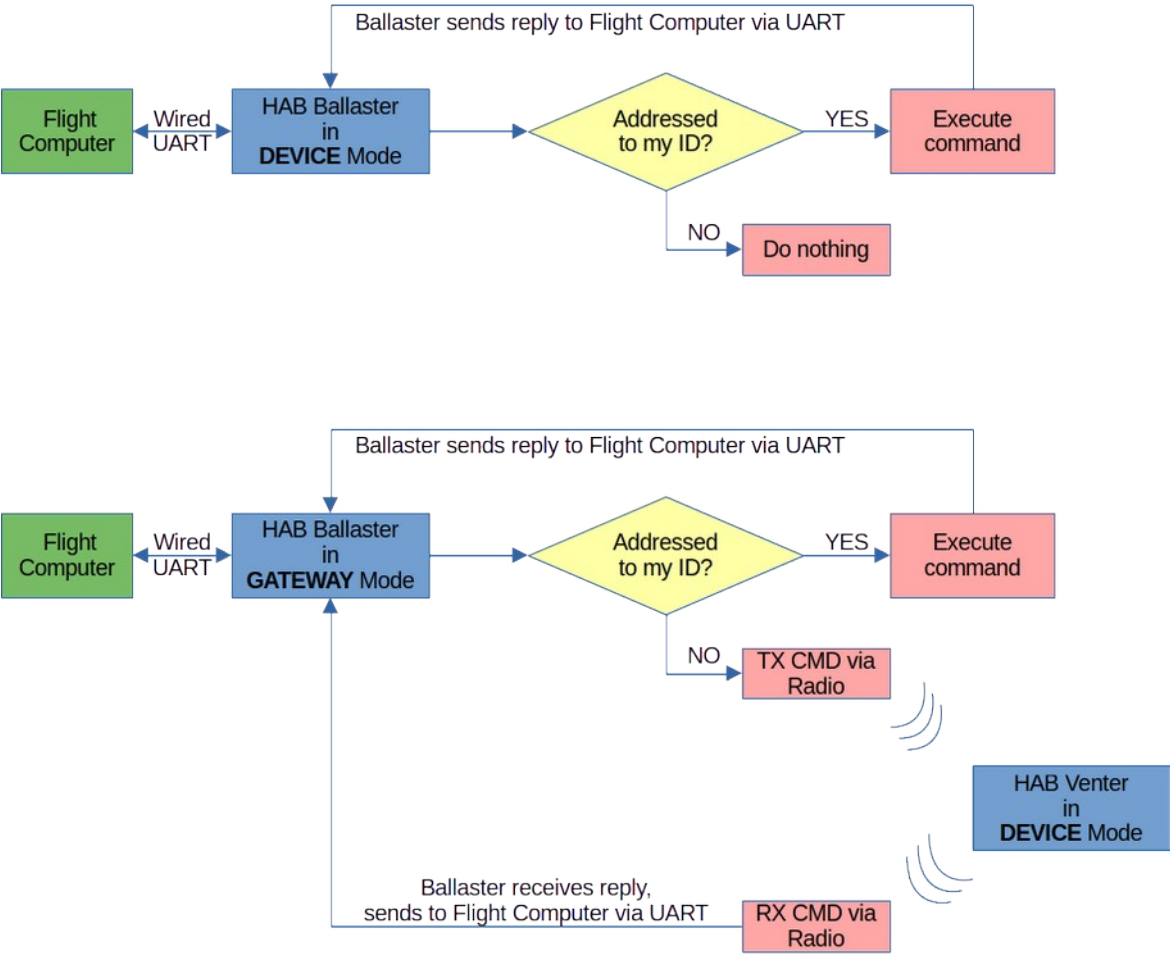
Ballaster sends reply to Flight Computer via UART

Flight Computer

Wired UART

HAB Ballaster in **DEVICE** Mode

Addressed to my ID?

YES

Execute command

NO

Do nothing

Ballaster sends reply to Flight Computer via UART

Flight Computer

Wired UART

HAB Ballaster in **GATEWAY** Mode

Addressed to my ID?

YES

Execute command

NO

TX CMD via Radio

HAB Venter in **DEVICE** Mode

Ballaster receives reply, sends to Flight Computer via UART

RX CMD via Radio